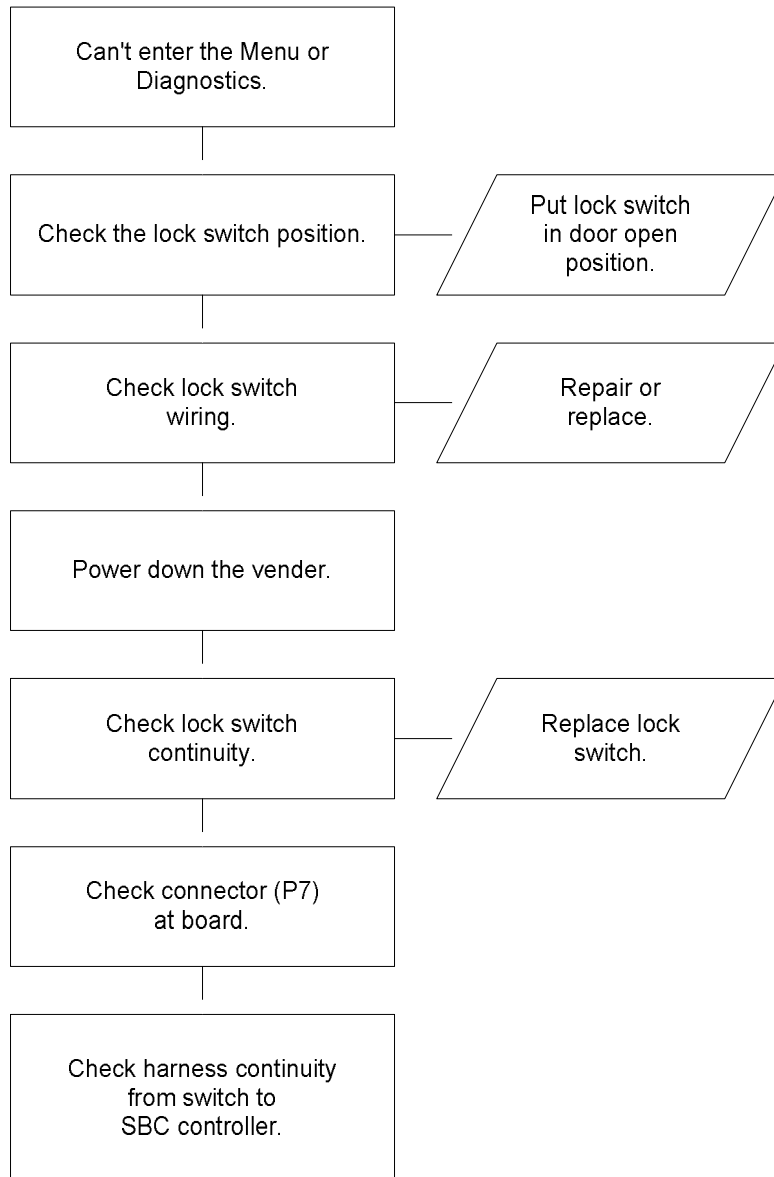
Can't enter the Menu or Diagnostics.

Check the lock switch position.

Put lock switch in door open position.

Check lock switch wiring.

Repair or replace.

Power down the vender.

Check lock switch continuity.

Replace lock switch.

Check connector (P7) at board.

Check harness continuity from switch to SBC controller.